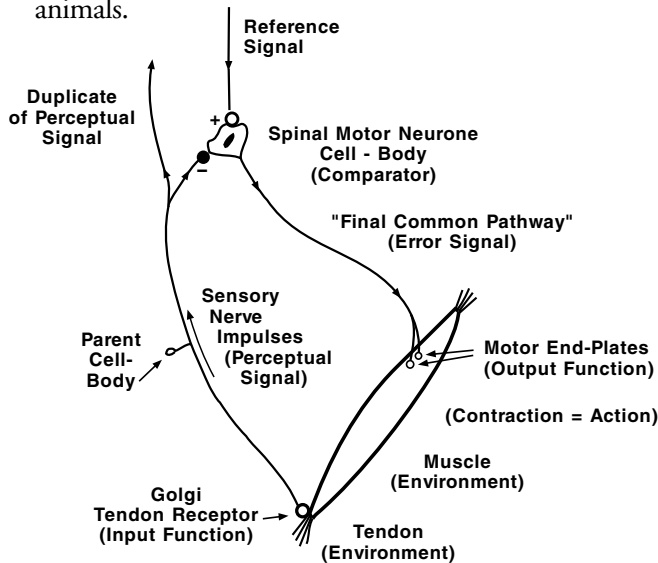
animals.

Reference Signal

Duplicate of Perceptual Signal

+

−

Spinal Motor Neurone Cell - Body (Comparator)

"Final Common Pathway" (Error Signal)

Sensory Nerve Impulses (Perceptual Signal)

Parent Cell-Body

Motor End-Plates (Output Function)

(Contraction = Action)

Muscle (Environment)

Golgi Tendon Receptor (Input Function)

Tendon (Environment)